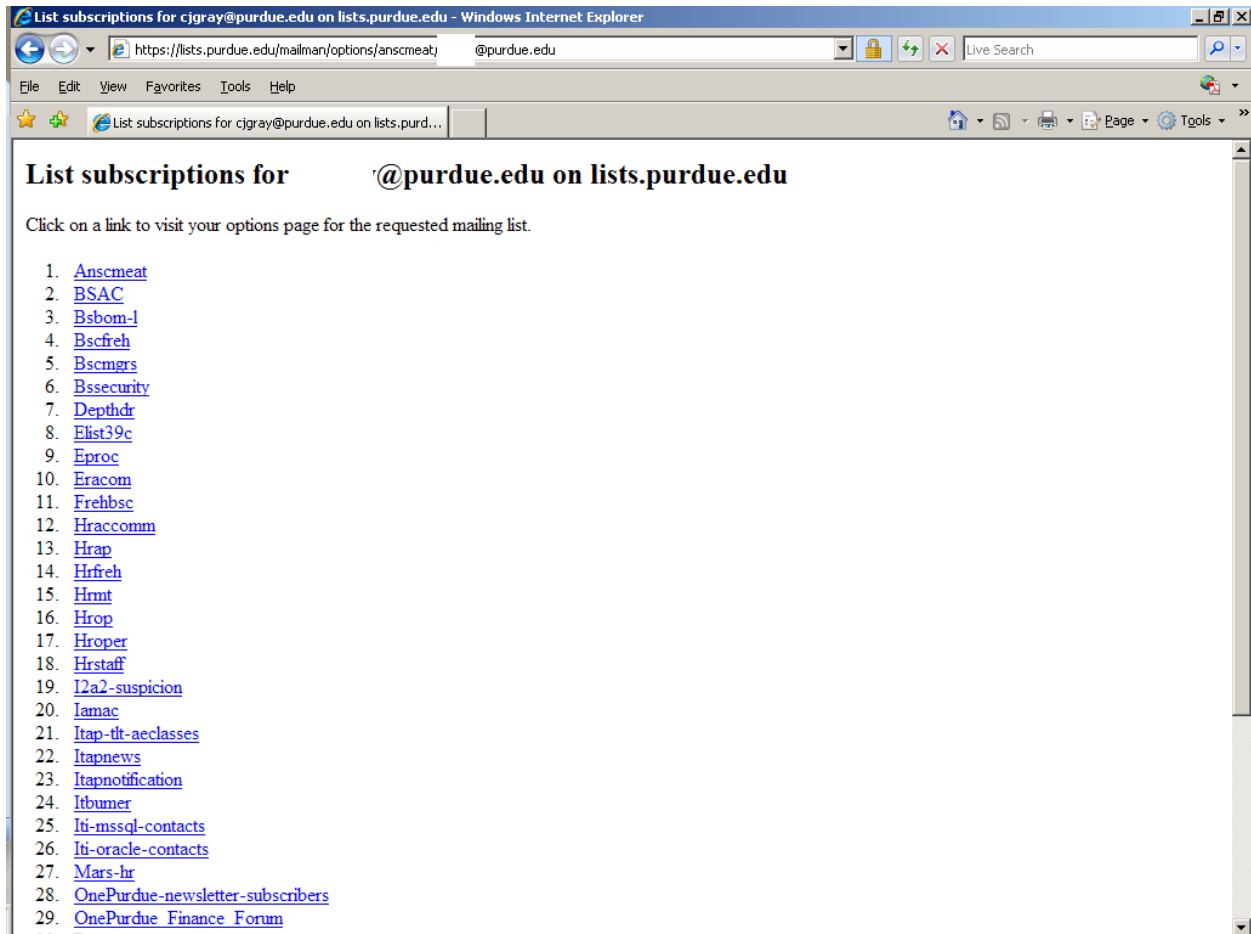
List subscriptions for cjgray@purdue.edu on lists.purdue.edu - Windows Internet Explorer

https://lists.purdue.edu/mailman/options/anscmeat/ @purdue.edu

Live Search

File Edit View Favorites Tools Help

List subscriptions for cjgray@purdue.edu on lists.purd...

Page Tools

# List subscriptions for @purdue.edu on lists.purdue.edu

Click on a link to visit your options page for the requested mailing list.

1. Anscmeat
2. BSAC
3. Bsbom-l
4. Bscfreh
5. Bscmgrs
6. Bssecurity
7. Depthdr
8. Elist39c
9. Eproc
10. Eracom
11. Frehbsc
12. Hraccomm
13. Hrap
14. Hrfreh
15. Hrmt
16. Hrop
17. Hroper
18. Hrstaff
19. I2a2-suspicion
20. Iamac
21. Itap-tlt-aeclasses
22. Itapnews
23. Itapnotification
24. Itbumer
25. Iti-mssql-contacts
26. Iti-oracle-contacts
27. Mars-hr
28. OnePurdue-newsletter-subscribers
29. OnePurdue_Finance_Forum